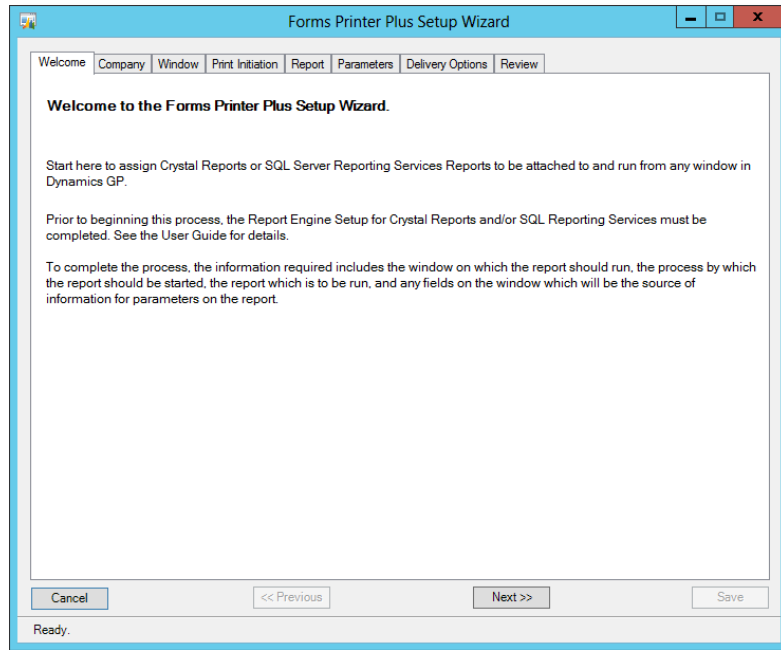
Forms Printer Plus Setup Wizard

Welcome | Company | Window | Print Initiation | Report | Parameters | Delivery Options | Review

Welcome to the Forms Printer Plus Setup Wizard.

Start here to assign Crystal Reports or SQL Server Reporting Services Reports to be attached to and run from any window in Dynamics GP.

Prior to beginning this process, the Report Engine Setup for Crystal Reports and/or SQL Reporting Services must be completed. See the User Guide for details.

To complete the process, the information required includes the window on which the report should run, the process by which the report should be started, the report which is to be run, and any fields on the window which will be the source of information for parameters on the report.

Cancel | << Previous | Next >> | Save

Ready.